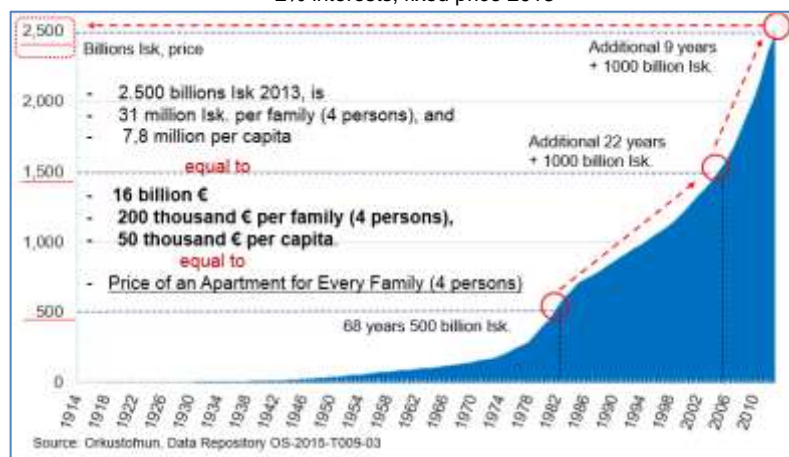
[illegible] interests, fixed price 2013

2,500

2,000

1,500

1,000

500

0

Billions Isk, price

- 2.500 billions Isk 2013, is
- 31 million Isk. per family (4 persons), and
- 7,8 million per capita

equal to

- 16 billion €
- 200 thousand € per family (4 persons),
- 50 thousand € per capita.

equal to

- Price of an Apartment for Every Family (4 persons)

Additional 9 years
+ 1000 billion Isk.

Additional 22 years
+ 1000 billion Isk.

68 years 500 billion Isk.

1914 1918 1922 1926 1930 1934 1938 1942 1946 1950 1954 1958 1962 1966 1970 1974 1978 1982 1986 1990 1994 1998 2002 2006 2010

Source: Orkustofnun, Data Repository OS-2015-T009-03